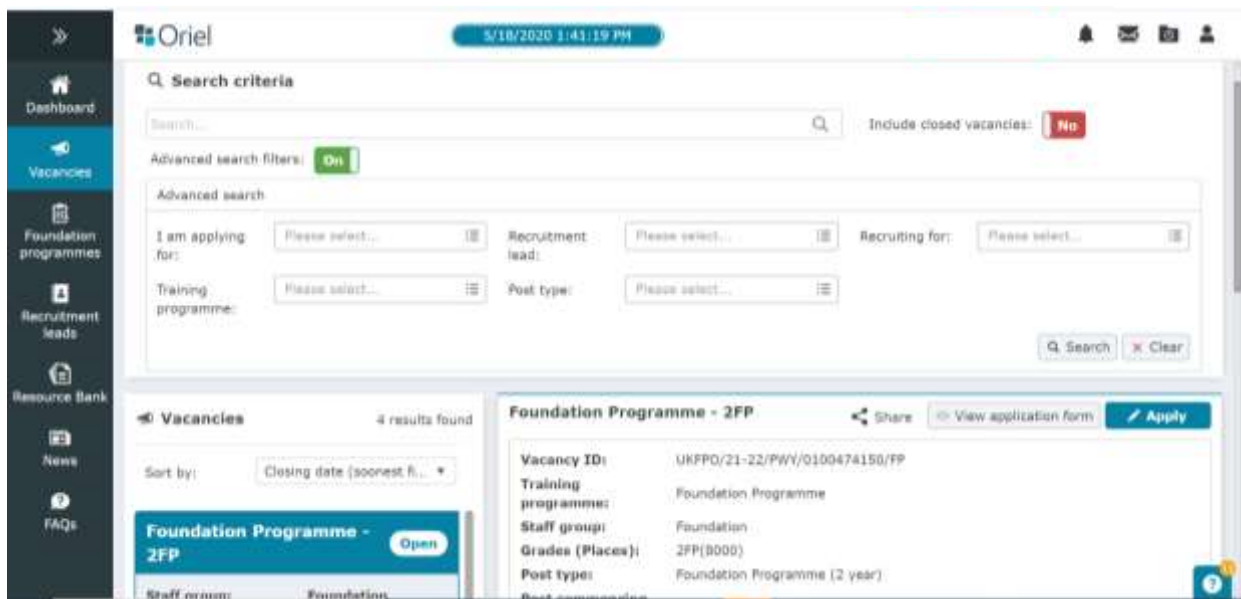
»

Dashboard

Vacancies

Foundation programmes

Recruitment leads

Resource Bank

News

FAQs

Oriel

5/18/2020 1:41:19 PM

Search criteria

Search...

Include closed vacancies: No

Advanced search filters: On

Advanced search

I am applying for: Please select...

Recruitment lead: Please select...

Recruiting for: Please select...

Training programme: Please select...

Post type: Please select...

Search

Clear

Vacancies

4 results found

Sort by: Closing date (soonest fi...

Foundation Programme - 2FP

Open

Staff group: Foundation

Foundation Programme - 2FP

Share

View application form

Apply

Vacancy ID: UKFPO/21-22/PWY/0100474150/FP

Training programme: Foundation Programme

Staff group: Foundation

Grades (Places): 2FP(8000)

Post type: Foundation Programme (2 year)

Post commencing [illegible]